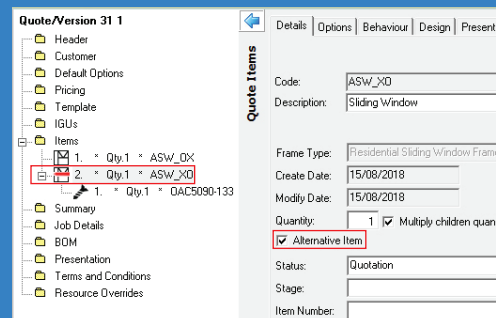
Quote/Version 31 1

Header
Customer
Default Options
Pricing
Template
IGUs
Items
1. * Qty.1 * ASW_OX
2. * Qty.1 * ASW_XO
1. * Qty.1 * OAC5090-133
Summary
Job Details
BOM
Presentation
Terms and Conditions
Resource Overrides

Quote Items

Details | Options | Behaviour | Design | Present

Code: ASW_XO
Description: Sliding Window

Frame Type: Residential Sliding Window Frame
Create Date: 15/08/2018
Modify Date: 15/08/2018
Quantity: 1 ☑ Multiply children quan
☑ Alternative Item
Status: Quotation
Stage:
Item Number: